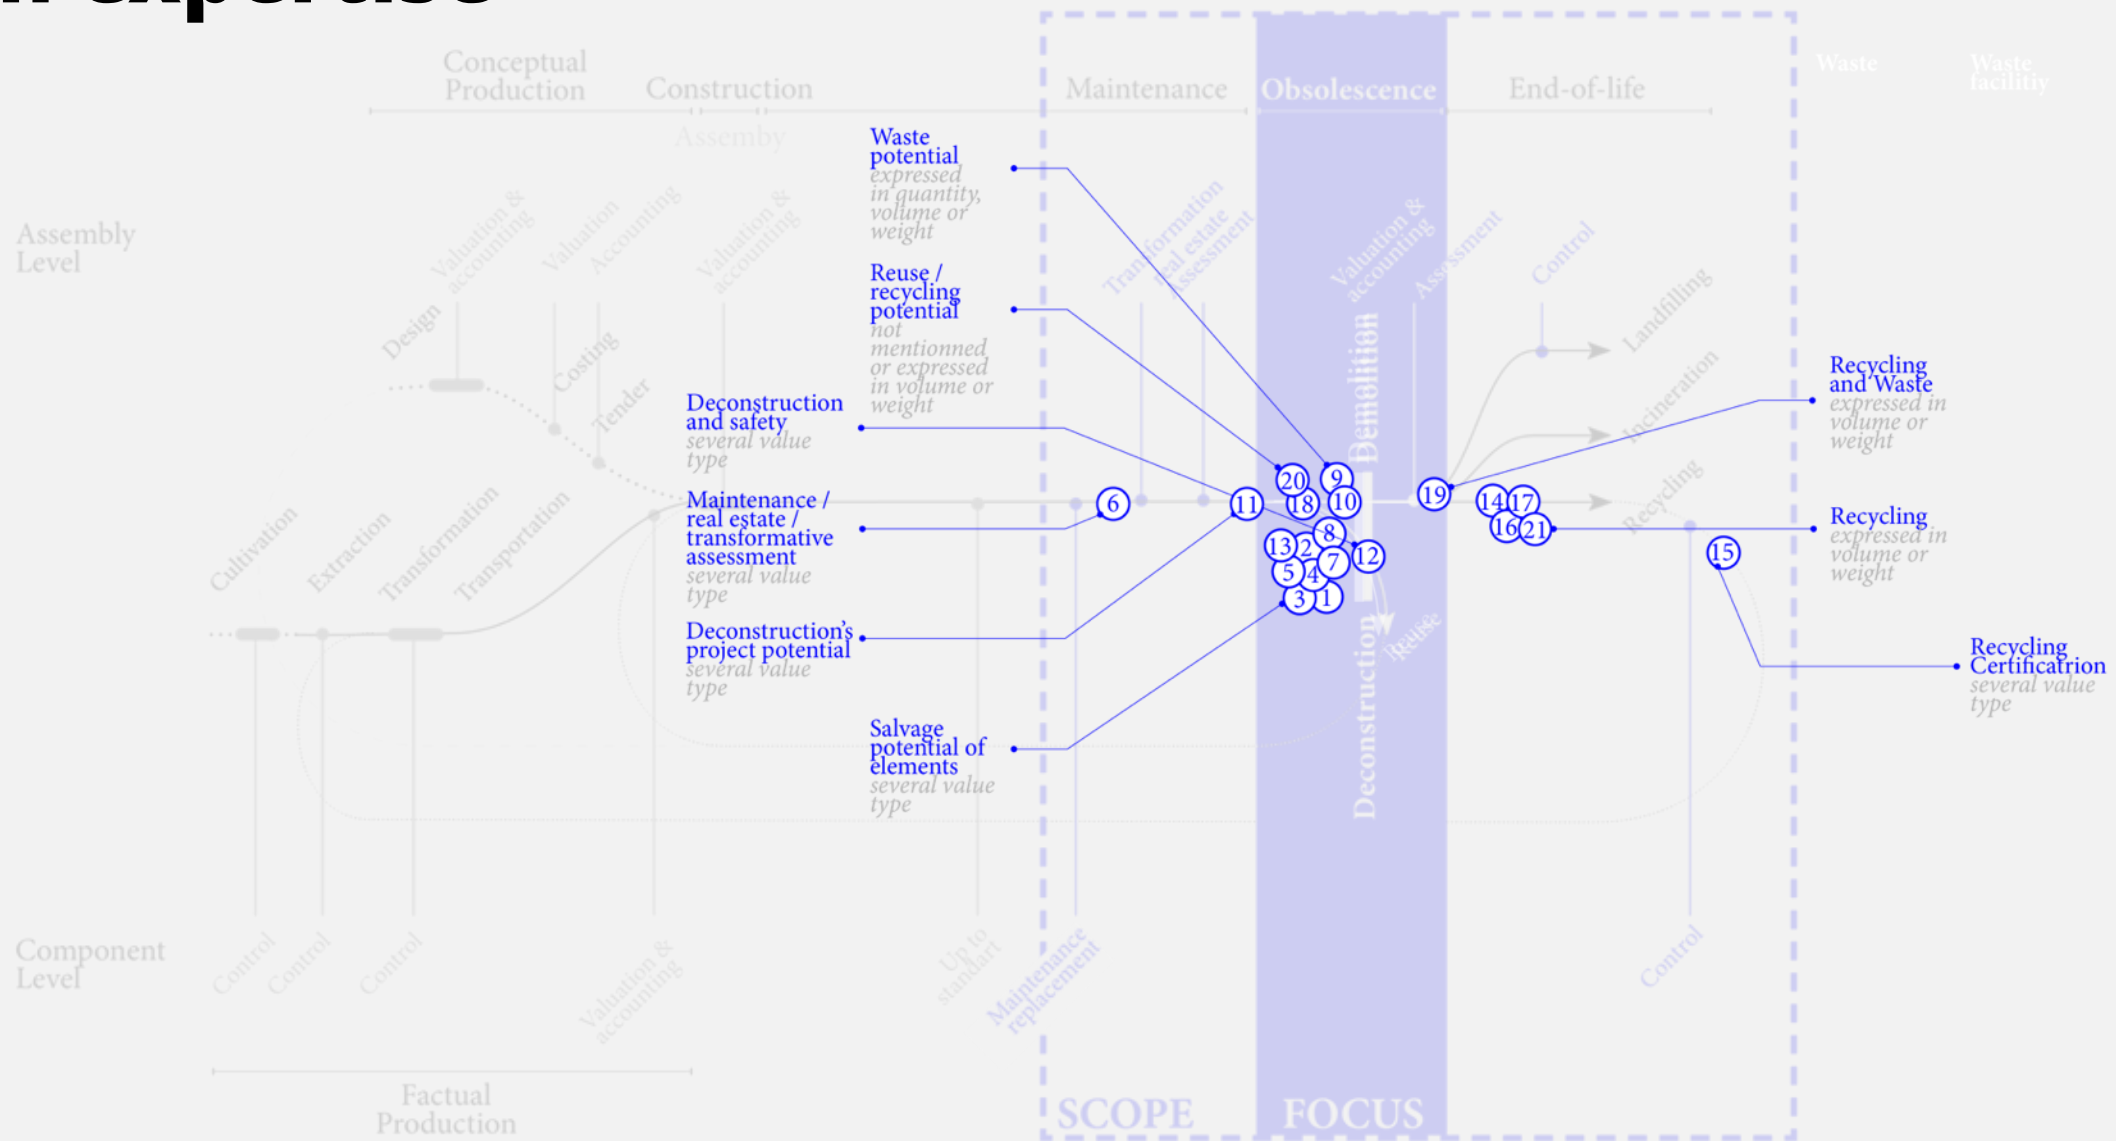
Conceptual Production

Construction

Assemby

Maintenance

Obsolescence

End-of-life

Waste

Waste facilitiy

Assembly Level

Valuation & accounting

Valuation

Accounting

Valuation & accounting

Design

Costing

Tender

Transformation real estate assessment

Valuation & accounting

Assessment

Control

Landfilling

Incineration

Recycling

Demolition

Deconstruction

Reuse

Cultivation

Extraction

Transformation

Transportation

Waste potential
expressed in quantity, volume or weight

Reuse / recycling potential
not mentionned or expressed in volume or weight

Deconstruction and safety
several value type

Maintenance / real estate / transformative assessment
several value type

Deconstruction's project potential
several value type

Salvage potential of elements
several value type

Recycling and Waste
expressed in volume or weight

Recycling
expressed in volume or weight

Recycling Certificatrion
several value type

6 11 20 9 18 10 8 13 2 12 7 5 4 3 1 19 14 17 16 21 15

Component Level

Control

Control

Control

Valuation & accounting

Up to standart

Maintenance replacement

Control

Factual Production

SCOPE

FOCUS